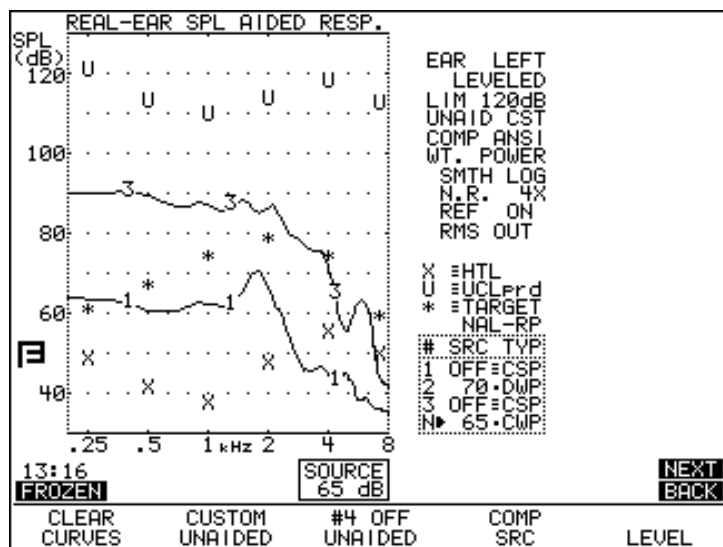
REAL-EAR SPL AIDED RESP.

SPL (dB)
120
100
80
60
40

.25 .5 1 kHz 2 4 8

EAR LEFT
LEVELED
LIM 120dB
UNAID CST
COMP ANSI
WT. POWER
SMTH LOG
N.R. 4X
REF ON
RMS OUT

X ≡HTL
U ≡UCLprd
* ≡TARGET
NAL-RP

| # | SRC | TYP |
|---|---|---|
| 1 | OFF | ≡CSP |
| 2 | 70 | •DWP |
| 3 | OFF | ≡CSP |
| N▶ | 65 | •CWP |

13:16
FROZEN

SOURCE
65 dB

NEXT
BACK

CLEAR CURVES
CUSTOM UNAIDED
#4 OFF UNAIDED
COMP SRC
LEVEL